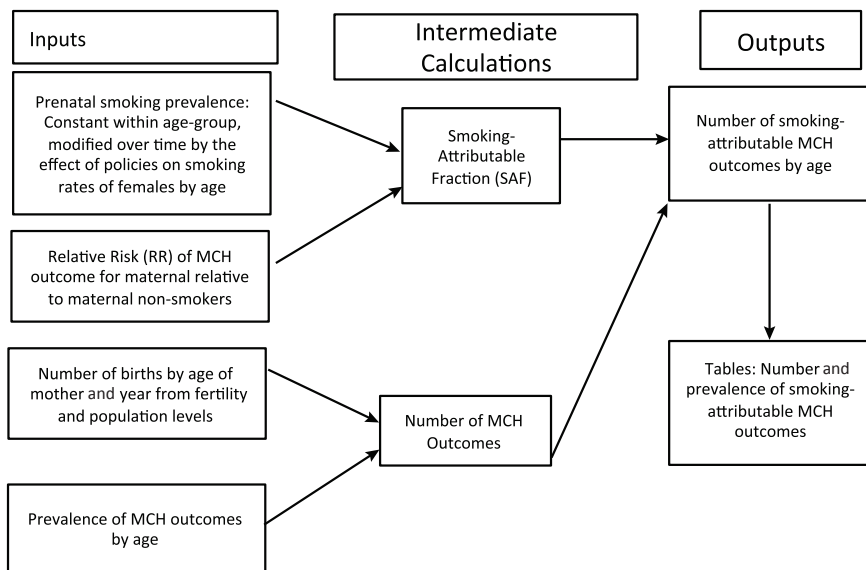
Inputs

Intermediate Calculations

Outputs

Prenatal smoking prevalence: Constant within age-group, modified over time by the effect of policies on smoking rates of females by age

Relative Risk (RR) of MCH outcome for maternal relative to maternal non-smokers

Number of births by age of mother and year from fertility and population levels

Prevalence of MCH outcomes by age

Smoking-Attributable Fraction (SAF)

Number of MCH Outcomes

Number of smoking-attributable MCH outcomes by age

Tables: Number and prevalence of smoking-attributable MCH outcomes